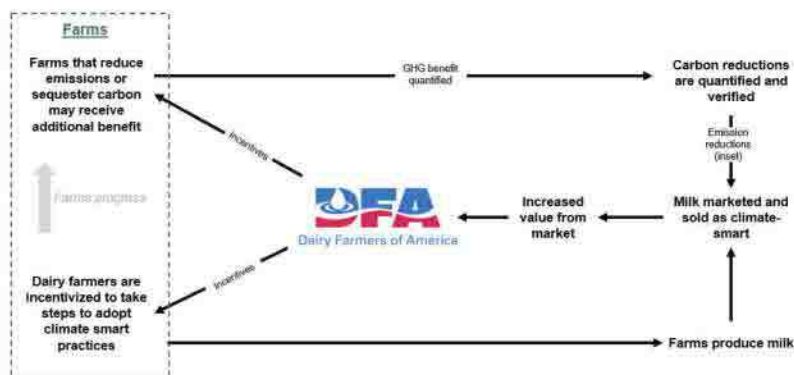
Farms

Farms that reduce emissions or sequester carbon may receive additional benefit

Farms progress

Dairy farmers are incentivized to take steps to adopt climate smart practices

GHG benefit quantified

Carbon reductions are quantified and verified

Emission reductions (inset)

Incentives

Incentives

DFA
Dairy Farmers of America

Increased value from market

Milk marketed and sold as climate-smart

Farms produce milk